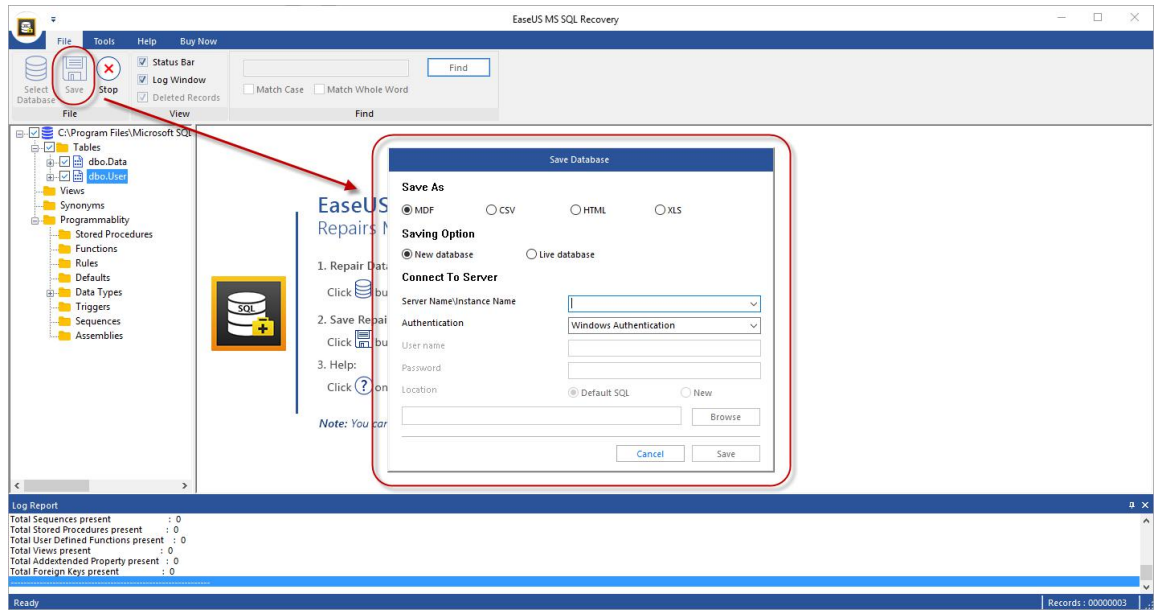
EaseUS MS SQL Recovery

File Tools Help Buy Now

Select Database Save Stop

Status Bar
Log Window
Deleted Records

Match Case Match Whole Word
Find

File View Find

C:\Program Files\Microsoft SQL
Tables
dbo.Data
dbo.User
Views
Synonyms
Programmablity
Stored Procedures
Functions
Rules
Defaults
Data Types
Triggers
Sequences
Assemblies

EaseUS
Repairs M

1. Repair Data
Click bu
2. Save Repai
Click bu
3. Help:
Click on

Note: You car

Save Database

Save As
MDF CSV HTML XLS

Saving Option
New database Live database

Connect To Server
Server Name\Instance Name
Authentication Windows Authentication
User name
Password
Location Default SQL New
Browse

Cancel Save

Log Report
Total Sequences present : 0
Total Stored Procedures present : 0
Total User Defined Functions present : 0
Total Views present : 0
Total Addextended Property present : 0
Total Foreign Keys present : 0

Ready
Records : 00000003